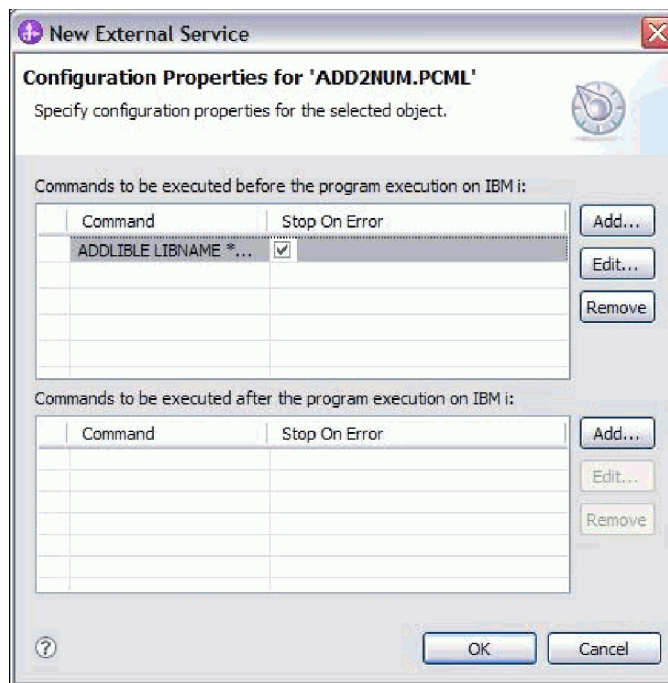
New External Service

Configuration Properties for 'ADD2NUM.PCML'

Specify configuration properties for the selected object.

Commands to be executed before the program execution on IBM i:

| Command | Stop On Error |
|---|---|
| ADDLIBLE LIBNAME *... | ☑ |

Add...
Edit...
Remove

Commands to be executed after the program execution on IBM i:

| Command | Stop On Error |
|---|---|

Add...
Edit...
Remove

OK
Cancel